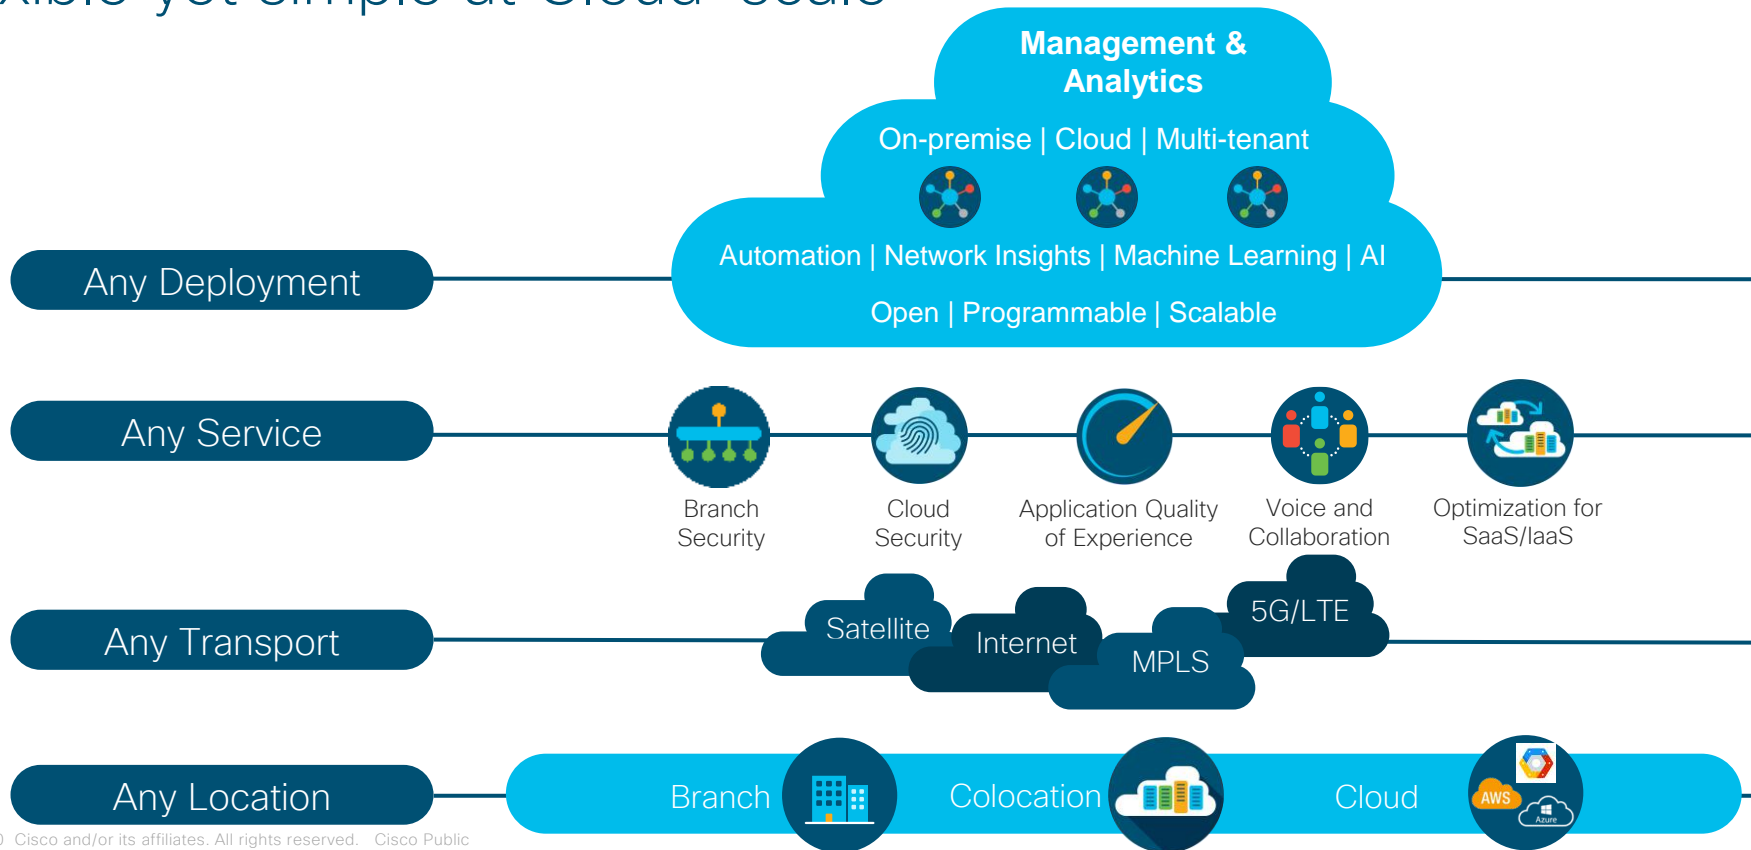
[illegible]

Management & Analytics

On-premise | Cloud | Multi-tenant

Automation | Network Insights | Machine Learning | AI

Open | Programmable | Scalable

Any Deployment

Any Service

Branch Security

Cloud Security

Application Quality of Experience

Voice and Collaboration

Optimization for SaaS/IaaS

Any Transport

Satellite

Internet

MPLS

5G/LTE

Any Location

Branch

Colocation

Cloud

AWS

Azure

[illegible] Cisco and/or its affiliates. All rights reserved. Cisco Public